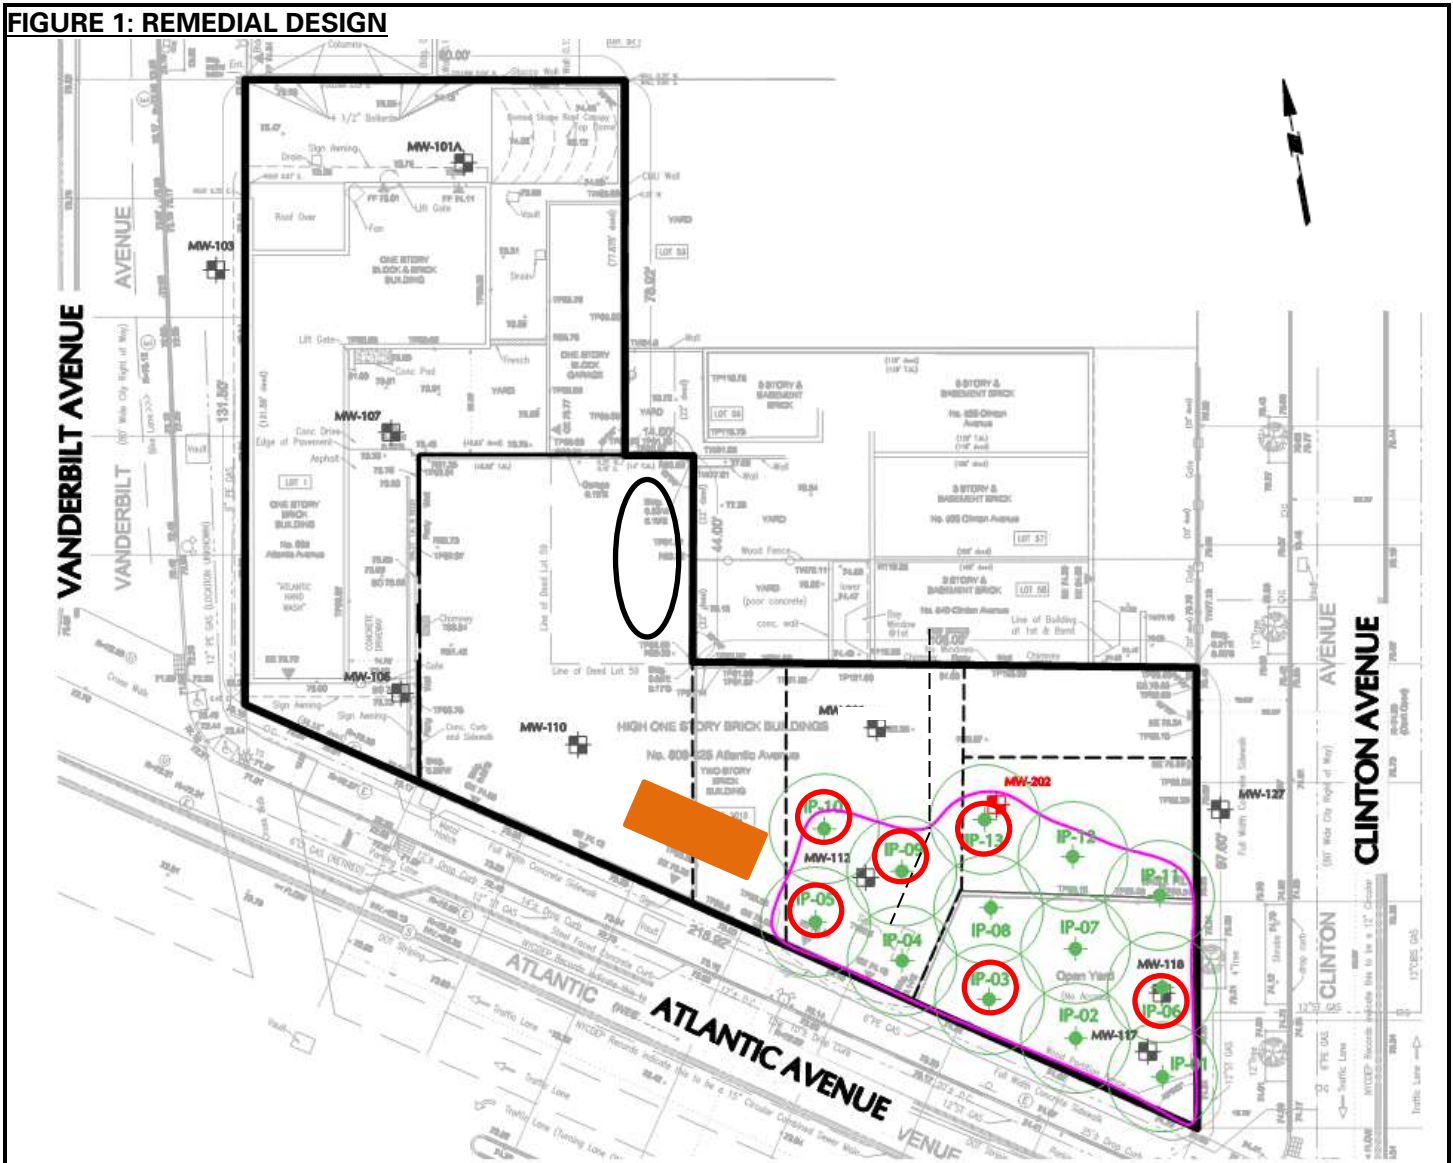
FIGURE 1: REMEDIAL DESIGN

VANDERBILT AVENUE

VANDERBILT AVENUE

MW-101A

MW-103

ONE STORY BLOCK & BRICK BUILDING

MW-107

ONE STORY BRICK BUILDING

MW-106

MW-110

HIGH ONE STORY BRICK BUILDINGS

MW-202

MW-112

MW-127

MW-118

MW-117

IP-10

IP-09

IP-13

IP-12

IP-11

IP-05

IP-04

IP-08

IP-07

IP-03

IP-02

IP-06

IP-01

Open Yard

ATLANTIC AVENUE

ATLANTIC

CLINTON AVENUE

CLINTON AVENUE

AVENUE

131.50'

216.92'

97.60'

44.00'

78.02'

YARD

Wood Fence

Line of Deed Lot 58

Line of Deed Lot 59